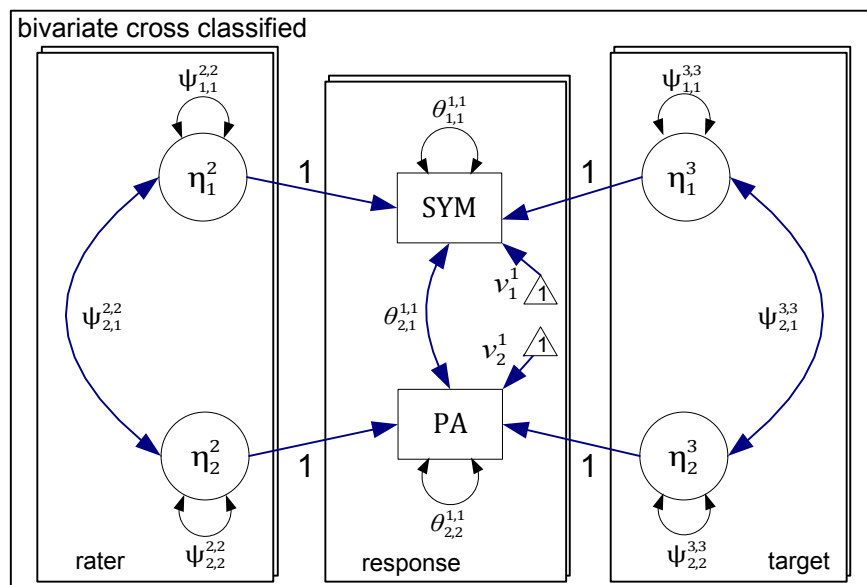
bivariate cross classified

$\psi_{1,1}^{2,2}$

$\eta_1^2$

1

$\psi_{2,1}^{2,2}$

$\eta_2^2$

1

$\psi_{2,2}^{2,2}$

rater

$\theta_{1,1}^{1,1}$

SYM

$\nu_1^1$

1

$\theta_{2,1}^{1,1}$

$\nu_2^1$

1

PA

$\theta_{2,2}^{1,1}$

response

$\psi_{1,1}^{3,3}$

1

$\eta_1^3$

$\psi_{2,1}^{3,3}$

1

$\eta_2^3$

$\psi_{2,2}^{3,3}$

target